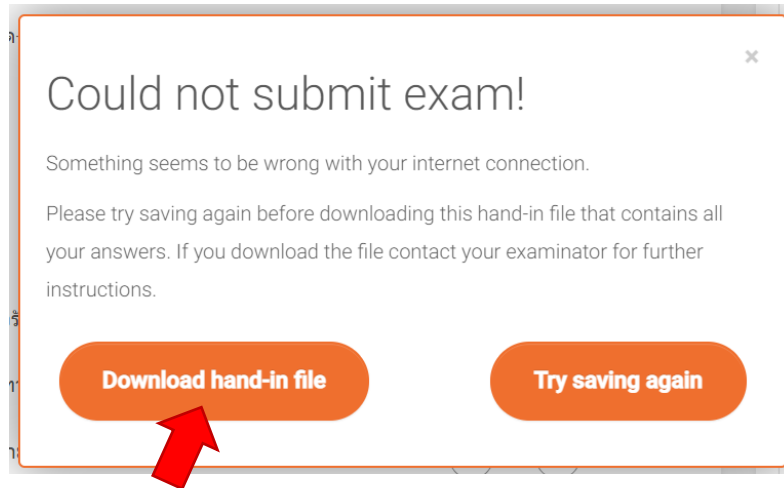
×

Could not submit exam!

Something seems to be wrong with your internet connection.

Please try saving again before downloading this hand-in file that contains all your answers. If you download the file contact your examinator for further instructions.

Download hand-in file

Try saving again